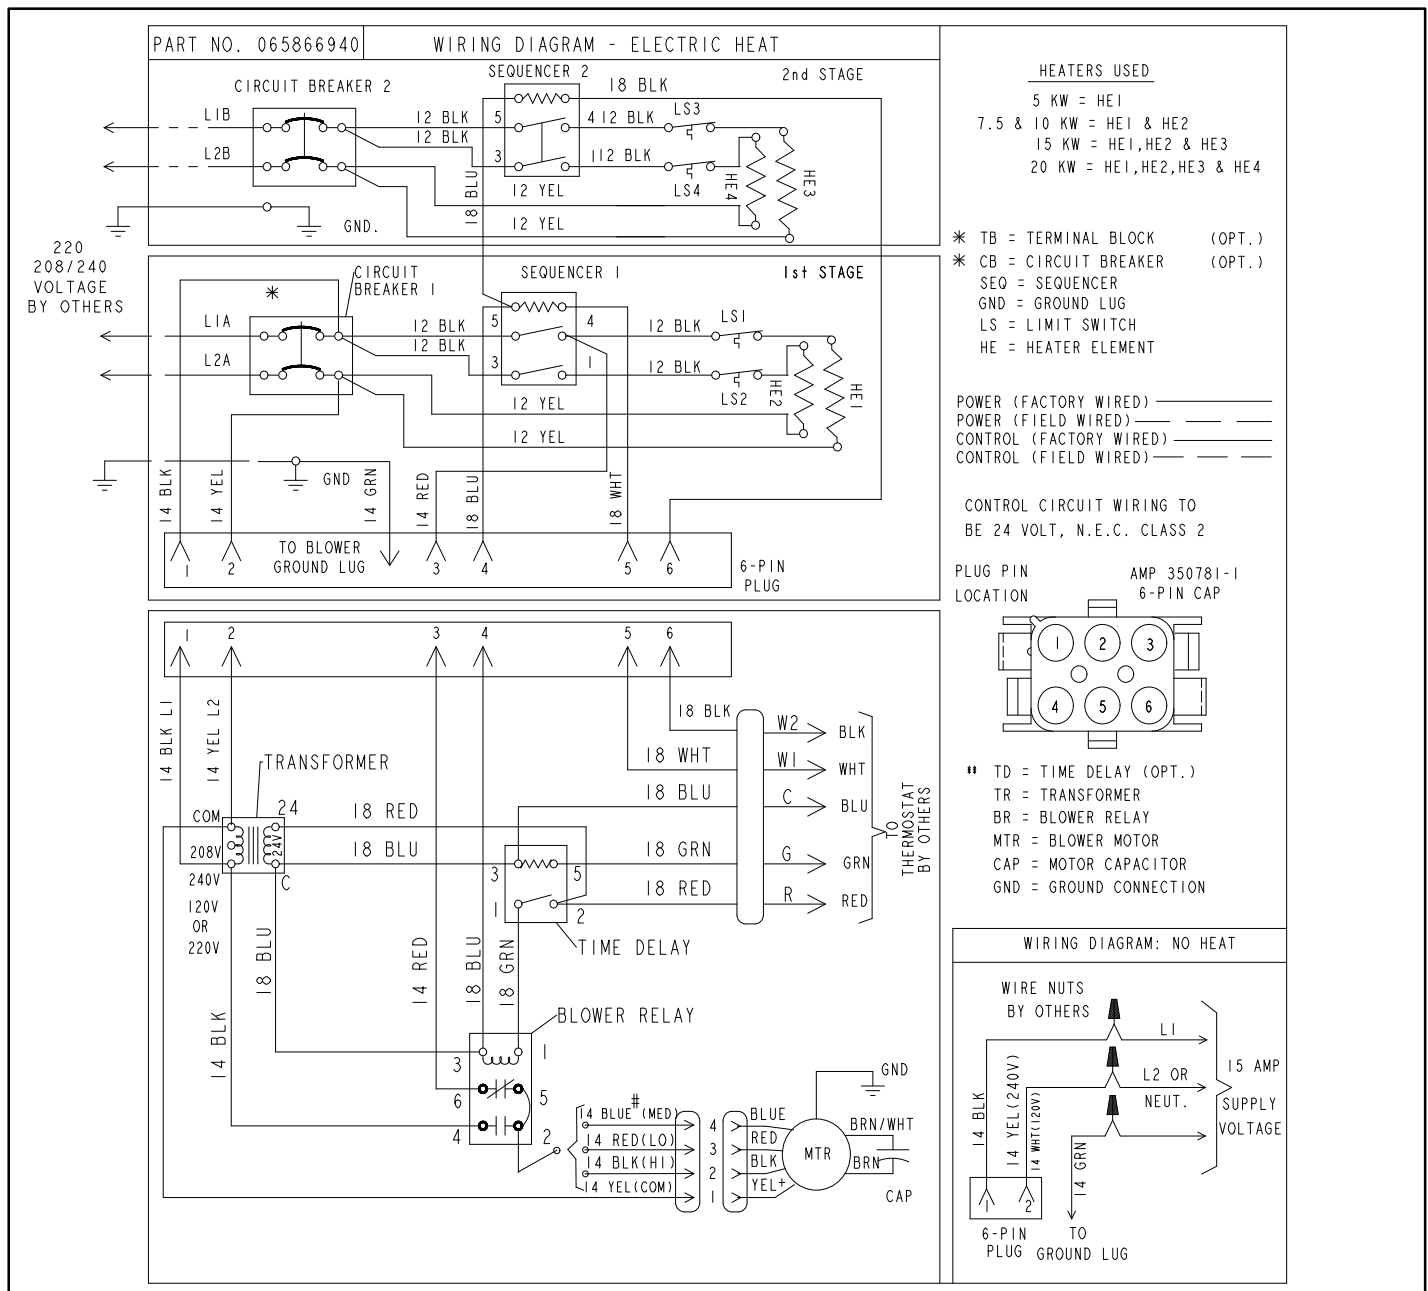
PART NO. 065866940 WIRING DIAGRAM - ELECTRIC HEAT

CIRCUIT BREAKER 2
SEQUENCER 2
18 BLK
2nd STAGE
L1B
L2B
12 BLK
12 BLK
5
4 12 BLK
LS3
3
1 12 BLK
18 BLU
12 YEL
LS4
HE4
HE3
GND.
12 YEL

220
208/240
VOLTAGE
BY OTHERS

CIRCUIT BREAKER 1
*
SEQUENCER 1
1st STAGE
L1A
L2A
12 BLK
12 BLK
5
4
12 BLK
LS1
3
1
12 BLK
LS2
HE2
HE1
12 YEL
12 YEL
14 BLK
14 YEL
GND
14 GRN
14 RED
18 BLU
18 WHT
TO BLOWER GROUND LUG
1 2 3 4 5 6
6-PIN PLUG

HEATERS USED
5 KW = HE1
7.5 & 10 KW = HE1 & HE2
15 KW = HE1, HE2 & HE3
20 KW = HE1, HE2, HE3 & HE4

* TB = TERMINAL BLOCK (OPT.)
* CB = CIRCUIT BREAKER (OPT.)
SEQ = SEQUENCER
GND = GROUND LUG
LS = LIMIT SWITCH
HE = HEATER ELEMENT

POWER (FACTORY WIRED)
POWER (FIELD WIRED)
CONTROL (FACTORY WIRED)
CONTROL (FIELD WIRED)

CONTROL CIRCUIT WIRING TO BE 24 VOLT, N.E.C. CLASS 2

PLUG PIN LOCATION
AMP 350781-1 6-PIN CAP
1 2 3 4 5 6

1 2 3 4 5 6
14 BLK L1
14 YEL L2
TRANSFORMER
COM
24
24V
208V
240V
C
120V OR 220V
18 RED
18 BLU
18 BLK
18 WHT
18 BLU
18 GRN
18 RED
W2 BLK
W1 WHT
C BLU
G GRN
R RED
TO THERMOSTAT BY OTHERS
3
5
1
2
TIME DELAY
18 BLU
14 RED
18 BLU
18 GRN
14 BLK
BLOWER RELAY
3 1
6 5
4 2
GND
14 BLUE# (MED)
14 RED(LO)
14 BLK(HI)
14 YEL(COM)
4 3 2 1
BLUE
RED
BLK
YEL+
MTR
BRN/WHT
BRN
CAP

# TD = TIME DELAY (OPT.)
TR = TRANSFORMER
BR = BLOWER RELAY
MTR = BLOWER MOTOR
CAP = MOTOR CAPACITOR
GND = GROUND CONNECTION

WIRING DIAGRAM: NO HEAT
WIRE NUTS BY OTHERS
L1
L2 OR NEUT.
15 AMP SUPPLY VOLTAGE
14 BLK
14 YEL(240V)
14 WHT(120V)
14 GRN
1 2
6-PIN PLUG
TO GROUND LUG